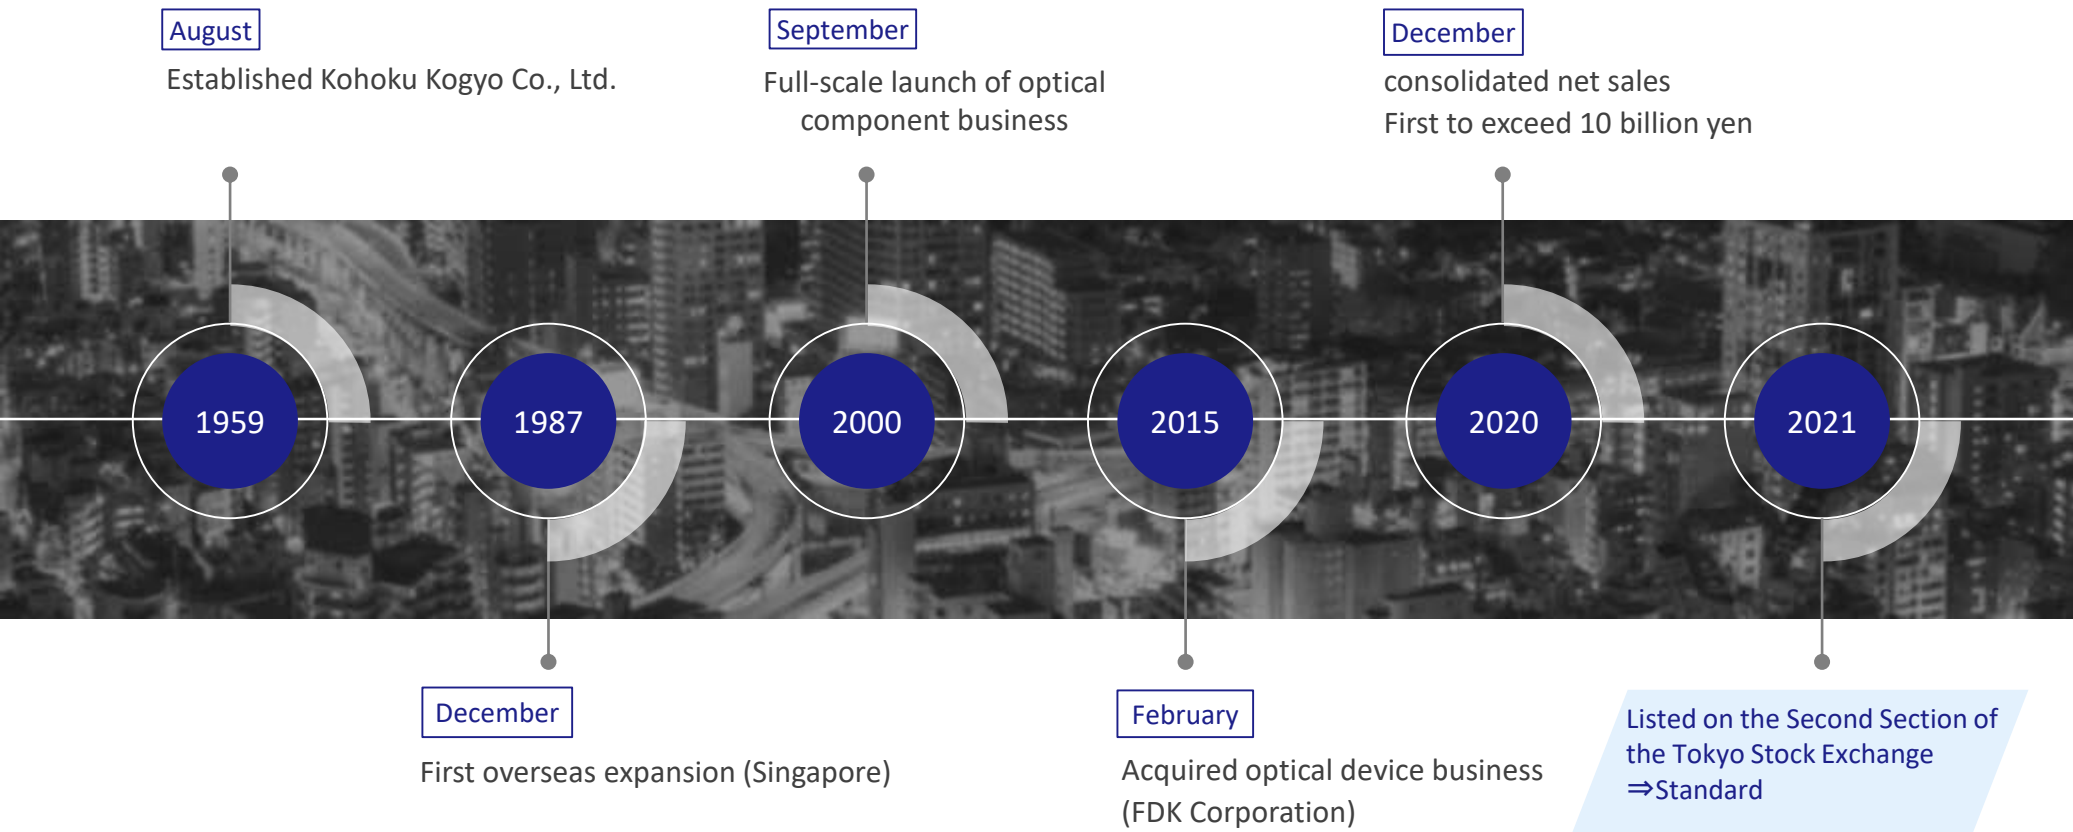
August
Established Kohoku Kogyo Co., Ltd.

September
Full-scale launch of optical component business

December
consolidated net sales
First to exceed 10 billion yen

1959

1987

2000

2015

2020

2021

December
First overseas expansion (Singapore)

February
Acquired optical device business (FDK Corporation)

Listed on the Second Section of the Tokyo Stock Exchange
⇒Standard